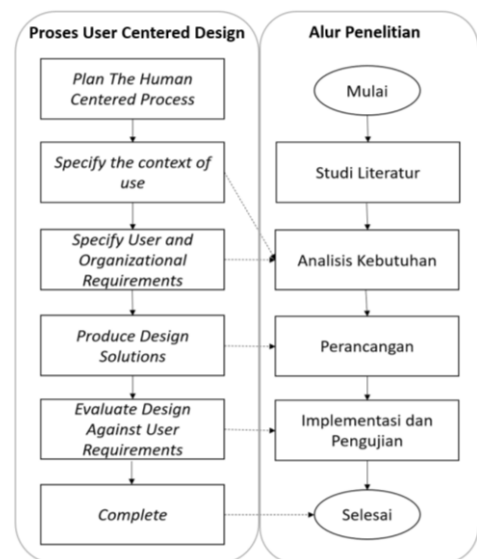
Proses User Centered Design

Plan The Human Centered Process

Specify the context of use

Specify User and Organizational Requirements

Produce Design Solutions

Evaluate Design Against User Requirements

Complete

Alur Penelitian

Mulai

Studi Literatur

Analisis Kebutuhan

Perancangan

Implementasi dan Pengujian

Selesai